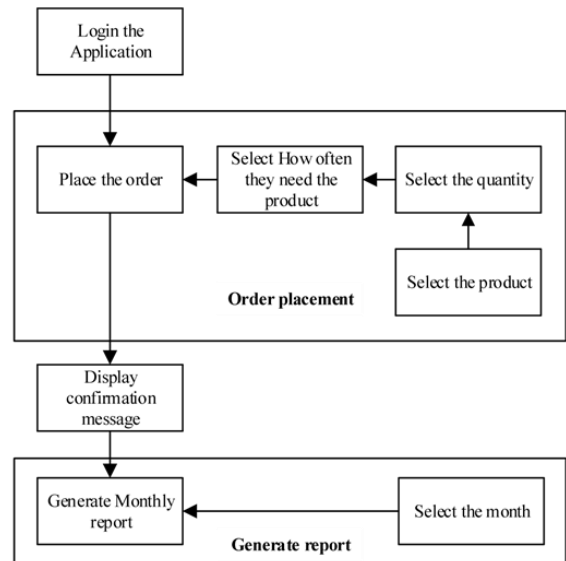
Login the Application

Place the order

Select How often they need the product

Select the quantity

Select the product

Order placement

Display confirmation message

Generate Monthly report

Select the month

Generate report